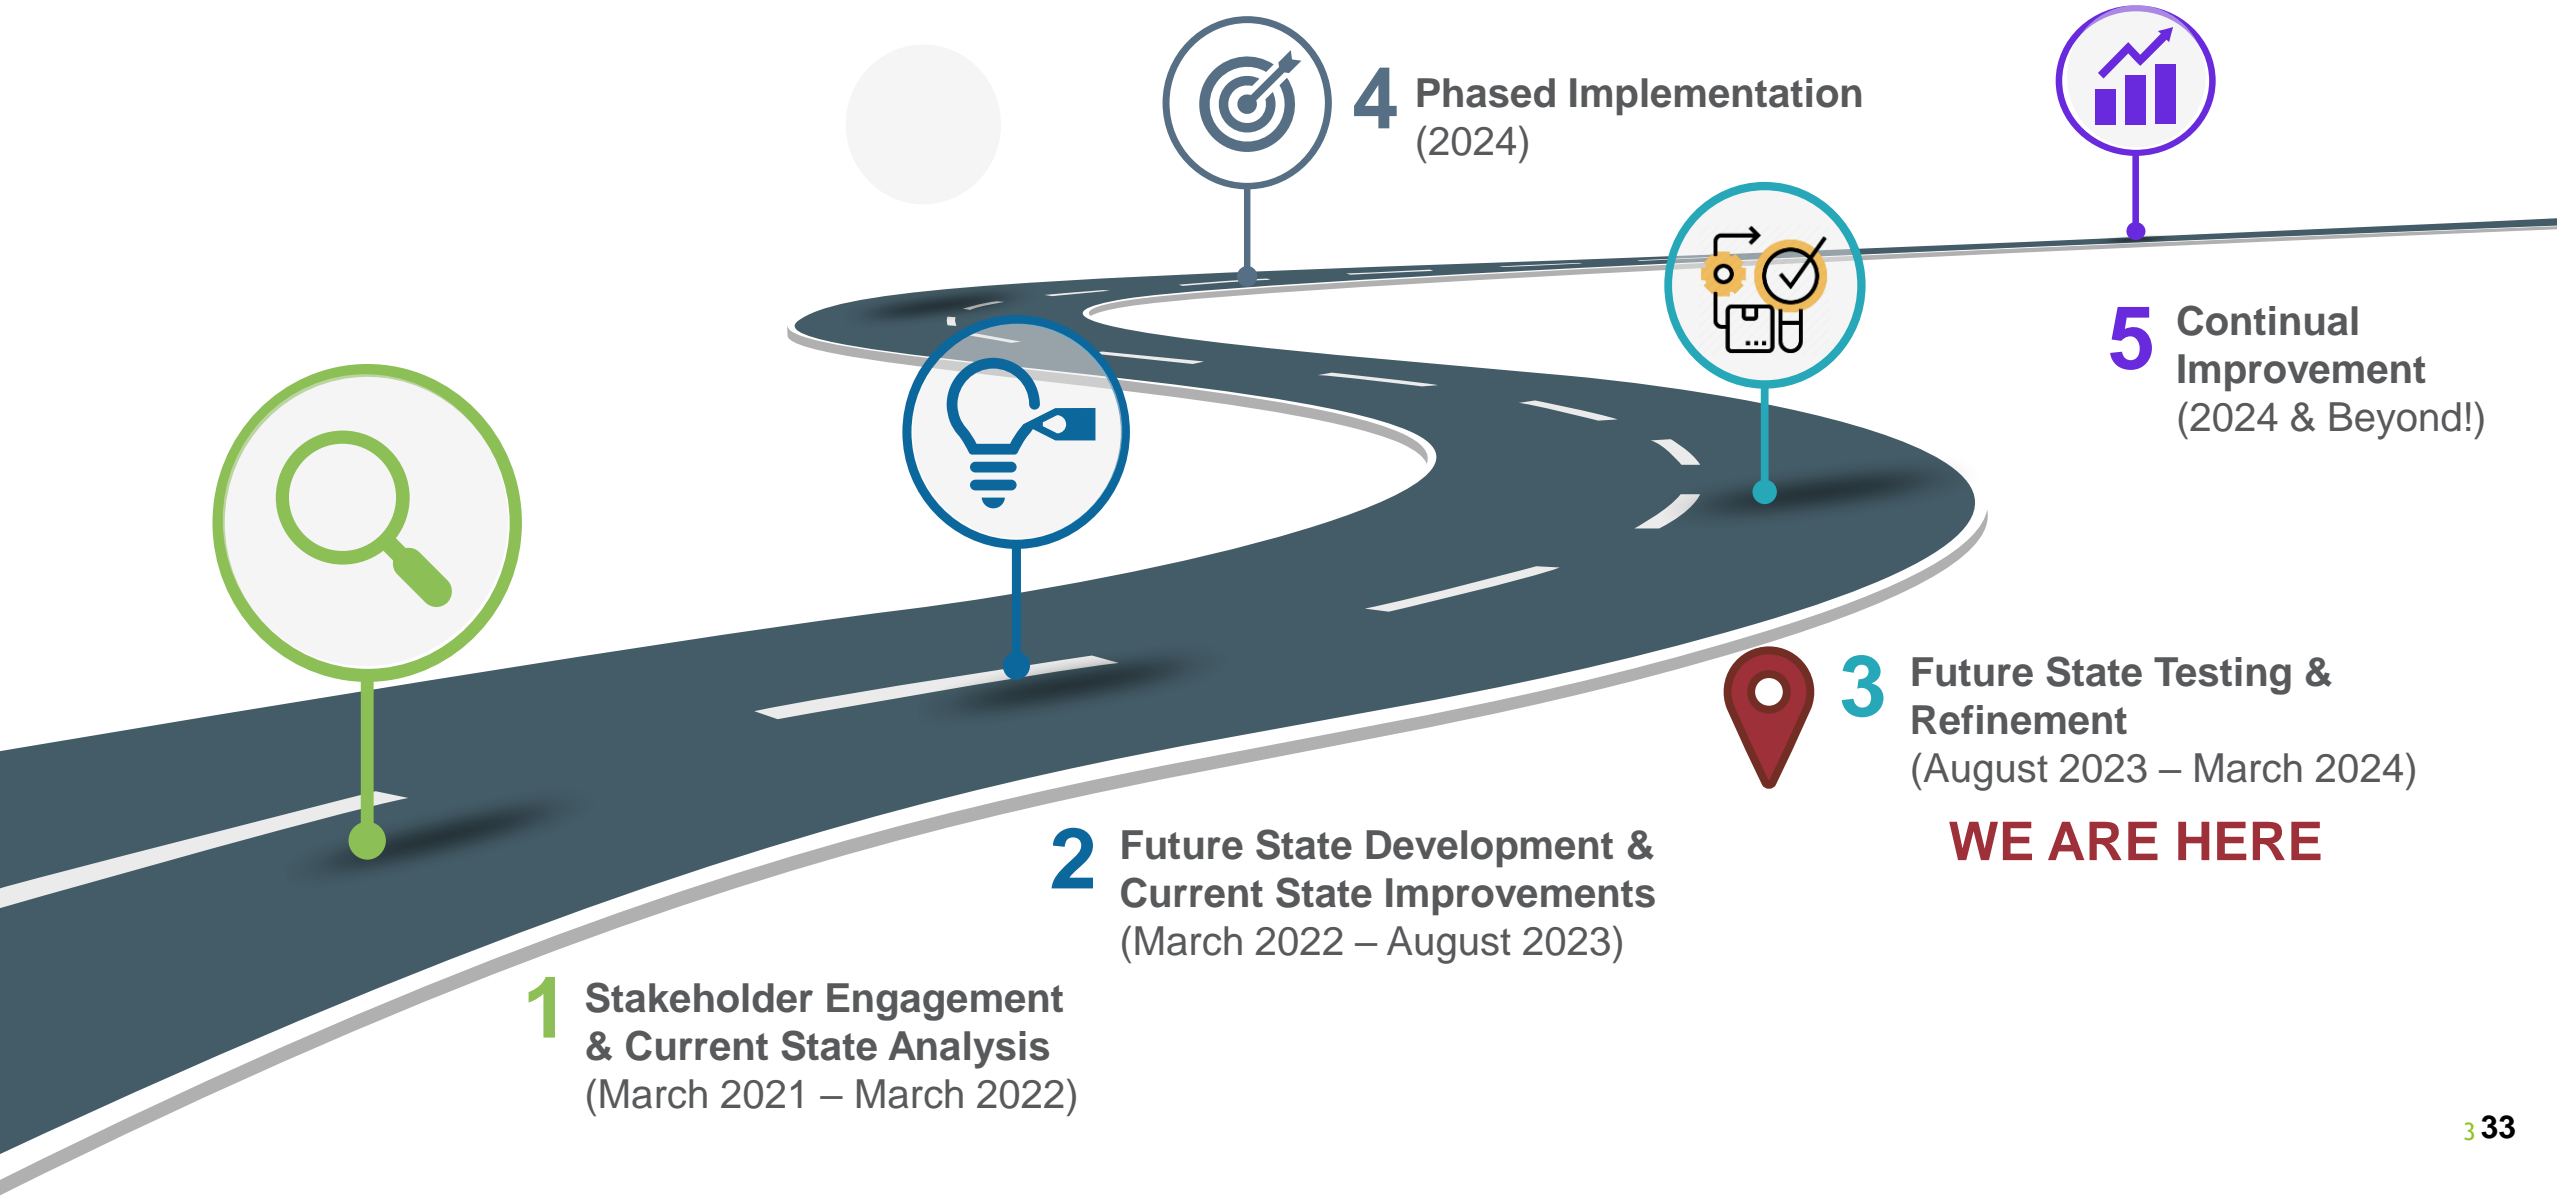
4 Phased Implementation
(2024)

5 Continual Improvement
(2024 & Beyond!)

3 Future State Testing & Refinement
(August 2023 – March 2024)

WE ARE HERE

2 Future State Development & Current State Improvements
(March 2022 – August 2023)

1 Stakeholder Engagement & Current State Analysis
(March 2021 – March 2022)

3 33